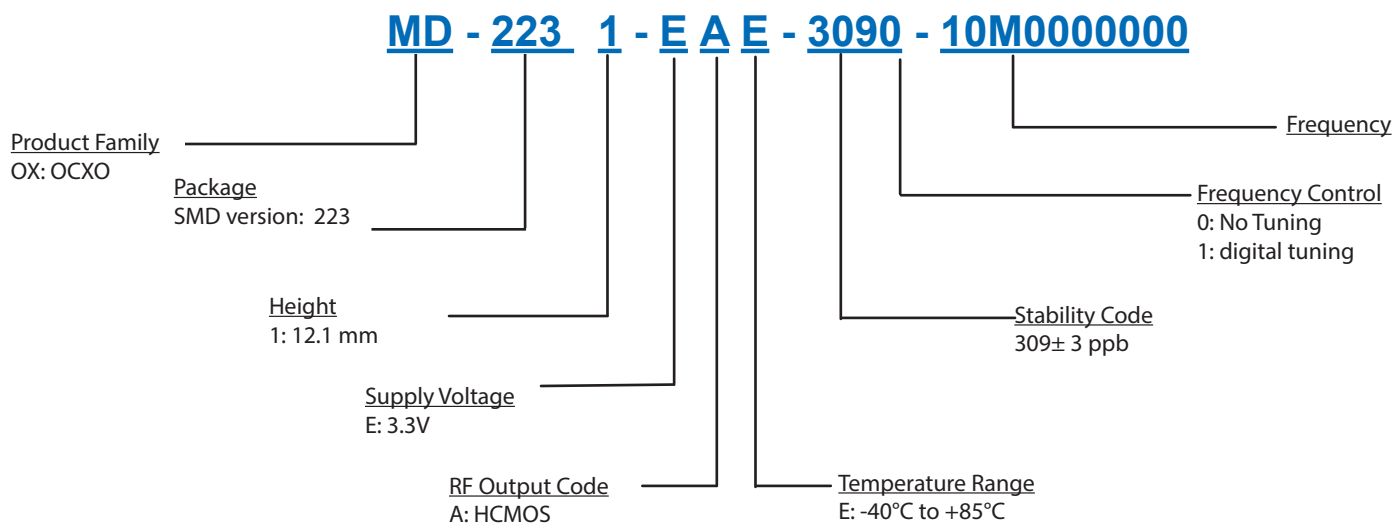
MD - 223 1 - E A E - 3090 - 10M0000000

Product Family
OX: OCXO

Package
SMD version: 223

Height
1: 12.1 mm

Supply Voltage
E: 3.3V

RF Output Code
A: HCMOS

Frequency

Frequency Control
0: No Tuning
1: digital tuning

Stability Code
309± 3 ppb

Temperature Range
E: -40°C to +85°C